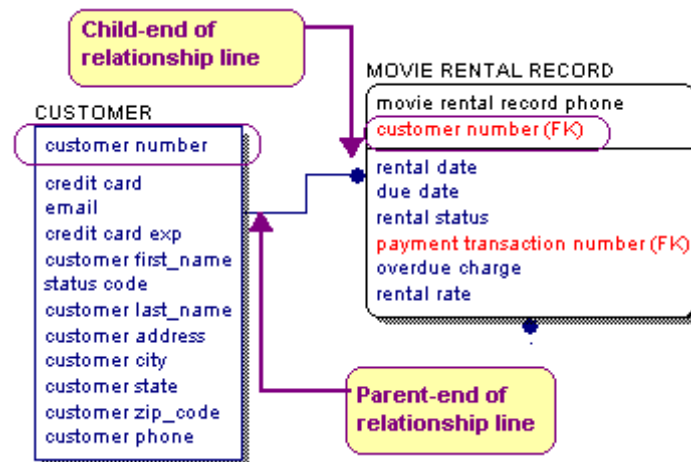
Child-end of relationship line

MOVIE RENTAL RECORD

movie rental record phone
customer number (FK)

rental date
due date
rental status
payment transaction number (FK)
overdue charge
rental rate

CUSTOMER

customer number

credit card
email
credit card exp
customer first_name
status code
customer last_name
customer address
customer city
customer state
customer zip_code
customer phone

Parent-end of relationship line